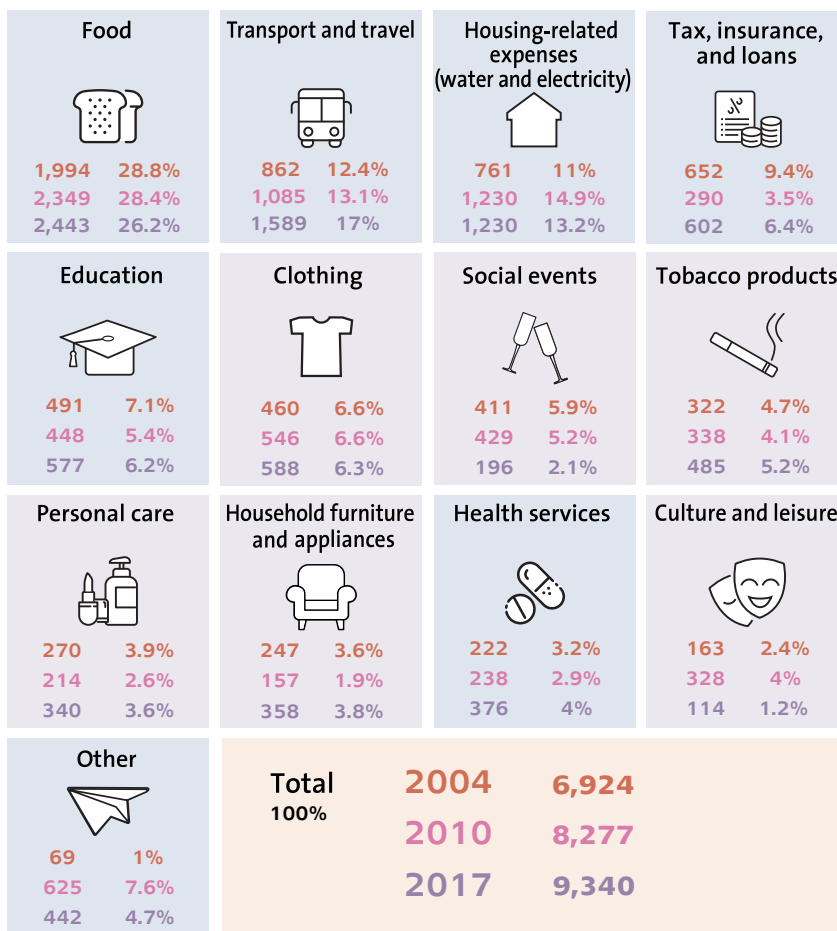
Food

1,994 28.8%
2,349 28.4%
2,443 26.2%

Transport and travel

862 12.4%
1,085 13.1%
1,589 17%

Housing-related expenses (water and electricity)

761 11%
1,230 14.9%
1,230 13.2%

Tax, insurance, and loans

652 9.4%
290 3.5%
602 6.4%

Education

491 7.1%
448 5.4%
577 6.2%

Clothing

460 6.6%
546 6.6%
588 6.3%

Social events

411 5.9%
429 5.2%
196 2.1%

Tobacco products

322 4.7%
338 4.1%
485 5.2%

Personal care

270 3.9%
214 2.6%
340 3.6%

Household furniture and appliances

247 3.6%
157 1.9%
358 3.8%

Health services

222 3.2%
238 2.9%
376 4%

Culture and leisure

163 2.4%
328 4%
114 1.2%

Other

69 1%
625 7.6%
442 4.7%

Total
100%

2004 6,924
2010 8,277
2017 9,340